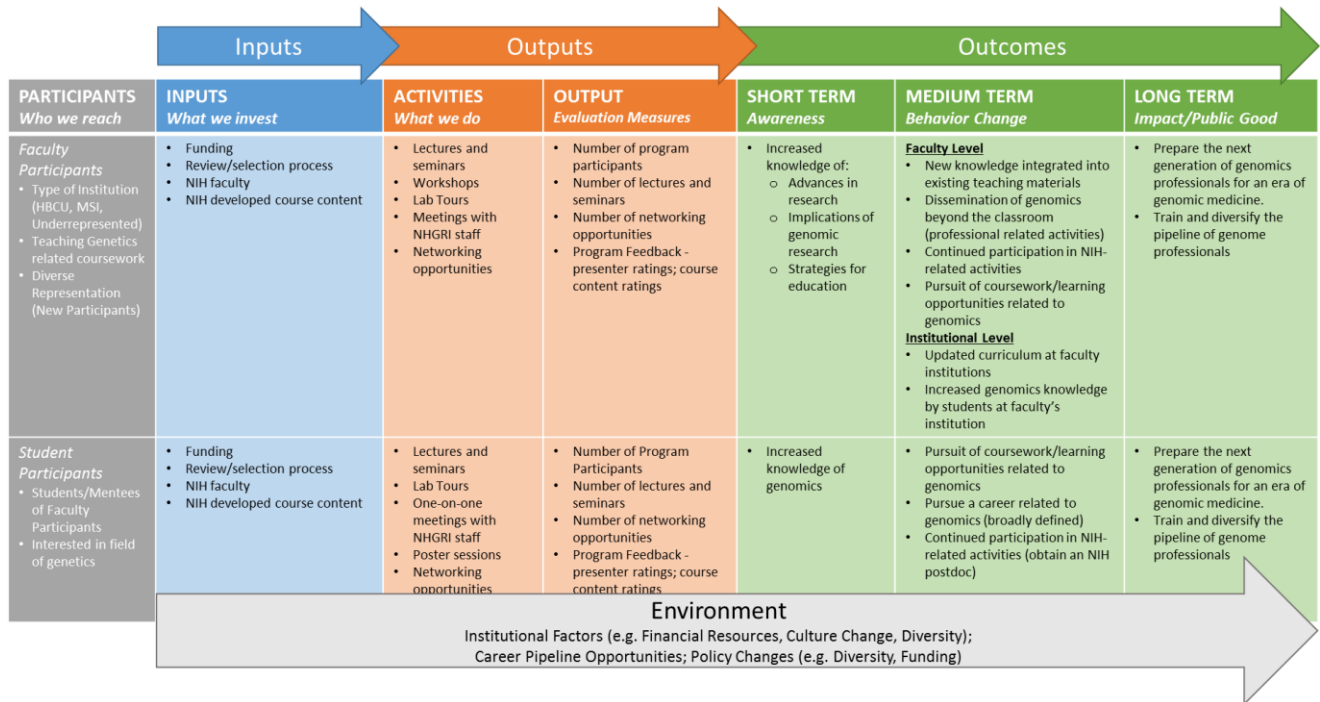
Inputs

Outputs

Outcomes

| PARTICIPANTS *Who we reach* | INPUTS *What we invest* | ACTIVITIES *What we do* | OUTPUT *Evaluation Measures* | SHORT TERM *Awareness* | MEDIUM TERM *Behavior Change* | LONG TERM *Impact/Public Good* |
|---|---|---|---|---|---|---|
| *Faculty Participants* • Type of Institution (HBCU, MSI, Underrepresented) • Teaching Genetics related coursework • Diverse Representation (New Participants) | • Funding • Review/selection process • NIH faculty • NIH developed course content | • Lectures and seminars • Workshops • Lab Tours • Meetings with NHGRI staff • Networking opportunities | • Number of program participants • Number of lectures and seminars • Number of networking opportunities • Program Feedback - presenter ratings; course content ratings | • Increased knowledge of: o Advances in research o Implications of genomic research o Strategies for education | **Faculty Level** • New knowledge integrated into existing teaching materials • Dissemination of genomics beyond the classroom (professional related activities) • Continued participation in NIH-related activities • Pursuit of coursework/learning opportunities related to genomics **Institutional Level** • Updated curriculum at faculty institutions • Increased genomics knowledge by students at faculty's institution | • Prepare the next generation of genomics professionals for an era of genomic medicine. • Train and diversify the pipeline of genome professionals |
| *Student Participants* • Students/Mentees of Faculty Participants • Interested in field of genetics | • Funding • Review/selection process • NIH faculty • NIH developed course content | • Lectures and seminars • Lab Tours • One-on-one meetings with NHGRI staff • Poster sessions • Networking opportunities | • Number of Program Participants • Number of lectures and seminars • Number of networking opportunities • Program Feedback - presenter ratings; course content ratings | • Increased knowledge of genomics | • Pursuit of coursework/learning opportunities related to genomics • Pursue a career related to genomics (broadly defined) • Continued participation in NIH-related activities (obtain an NIH postdoc) | • Prepare the next generation of genomics professionals for an era of genomic medicine. • Train and diversify the pipeline of genome professionals |

Environment
Institutional Factors (e.g. Financial Resources, Culture Change, Diversity);
Career Pipeline Opportunities; Policy Changes (e.g. Diversity, Funding)